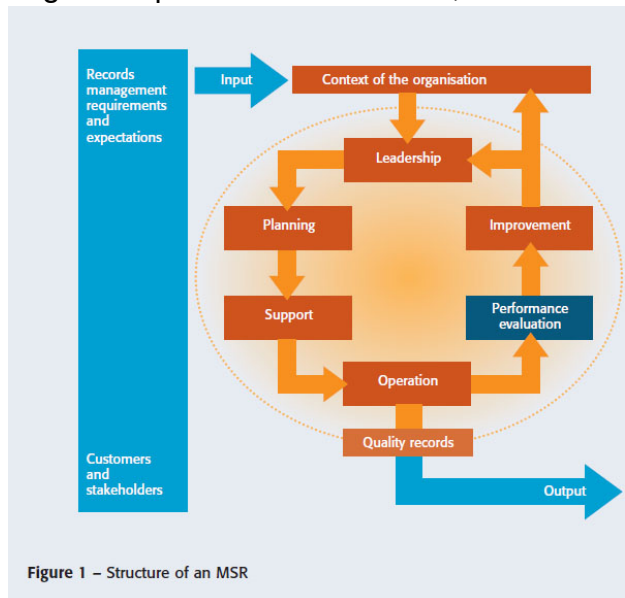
Records management requirements and expectations

Input

Context of the organisation

Leadership

Planning

Improvement

Support

Performance evaluation

Operation

Quality records

Customers and stakeholders

Output

Figure 1 – Structure of an MSR